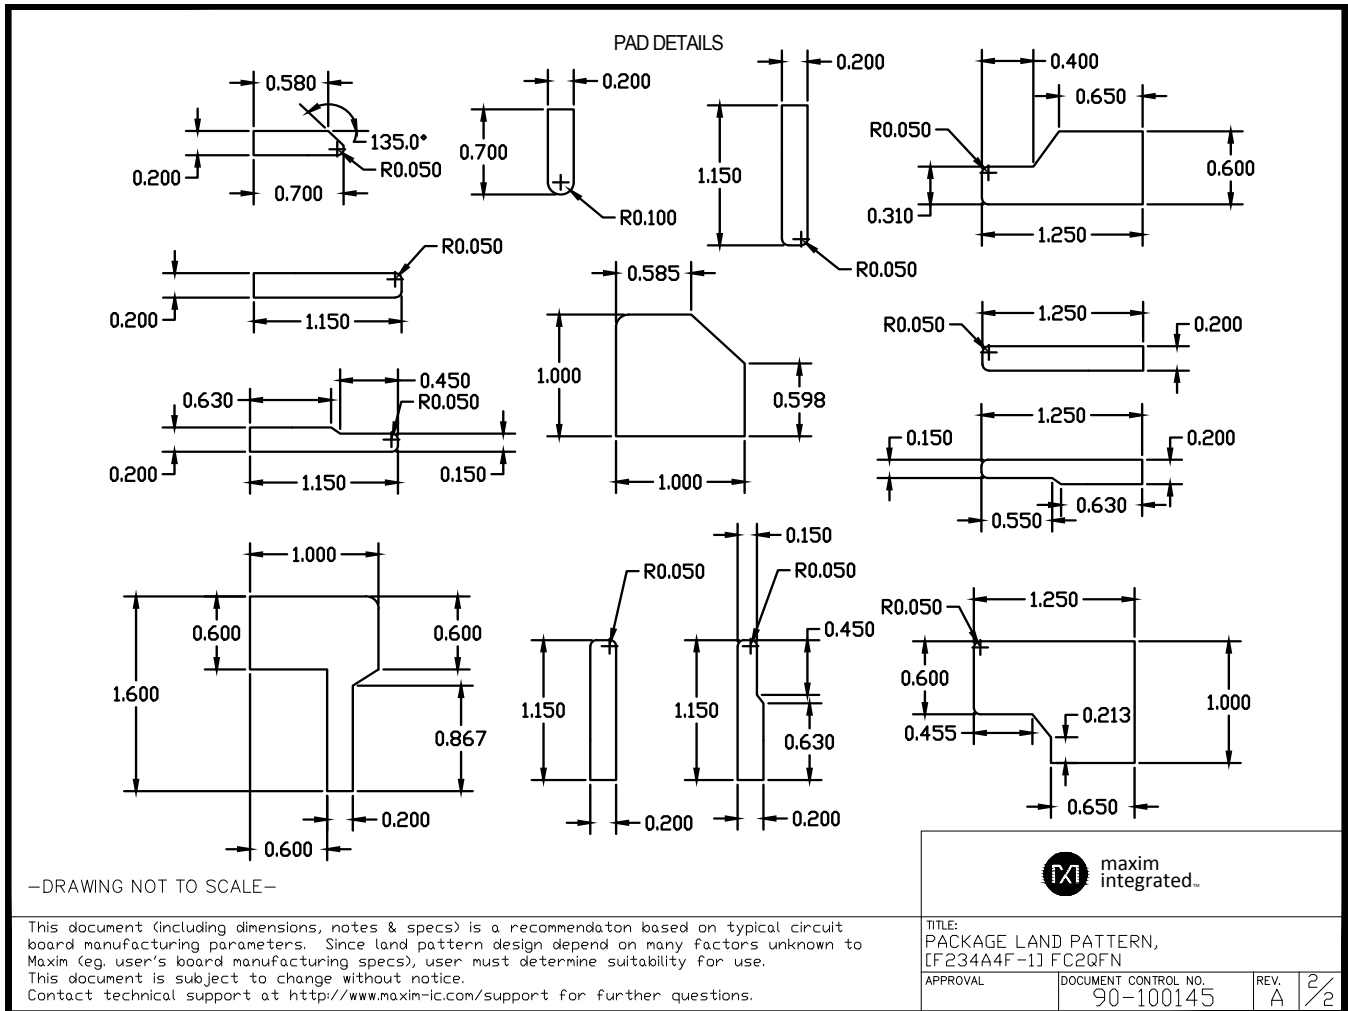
PAD DETAILS

0.580
135.0°
0.200
R0.050
0.700

0.200
0.700
R0.100

0.200
1.150
R0.050

0.400
0.650
R0.050
0.600
0.310
1.250

R0.050
0.200
1.150

0.585
1.000
0.598
1.000

R0.050
1.250
0.200

0.630
0.450
R0.050
0.200
1.150
0.150

1.250
0.150
0.200
0.550
0.630

1.000
1.600
0.600
0.600
0.867
0.200
0.600

R0.050
1.150
0.200

0.150
R0.050
0.450
1.150
0.630
0.200

R0.050
1.250
0.600
1.000
0.213
0.455
0.650

–DRAWING NOT TO SCALE–

This document (including dimensions, notes & specs) is a recommendaton based on typical circuit board manufacturing parameters. Since land pattern design depend on many factors unknown to Maxim (eg. user's board manufacturing specs), user must determine suitability for use.
This document is subject to change without notice.
Contact technical support at http://www.maxim-ic.com/support for further questions.

maxim integrated™

TITLE:
PACKAGE LAND PATTERN,
[F234A4F-1] FC2QFN

| APPROVAL | DOCUMENT CONTROL NO. 90-100145 | REV. A | $\frac{2}{2}$ |